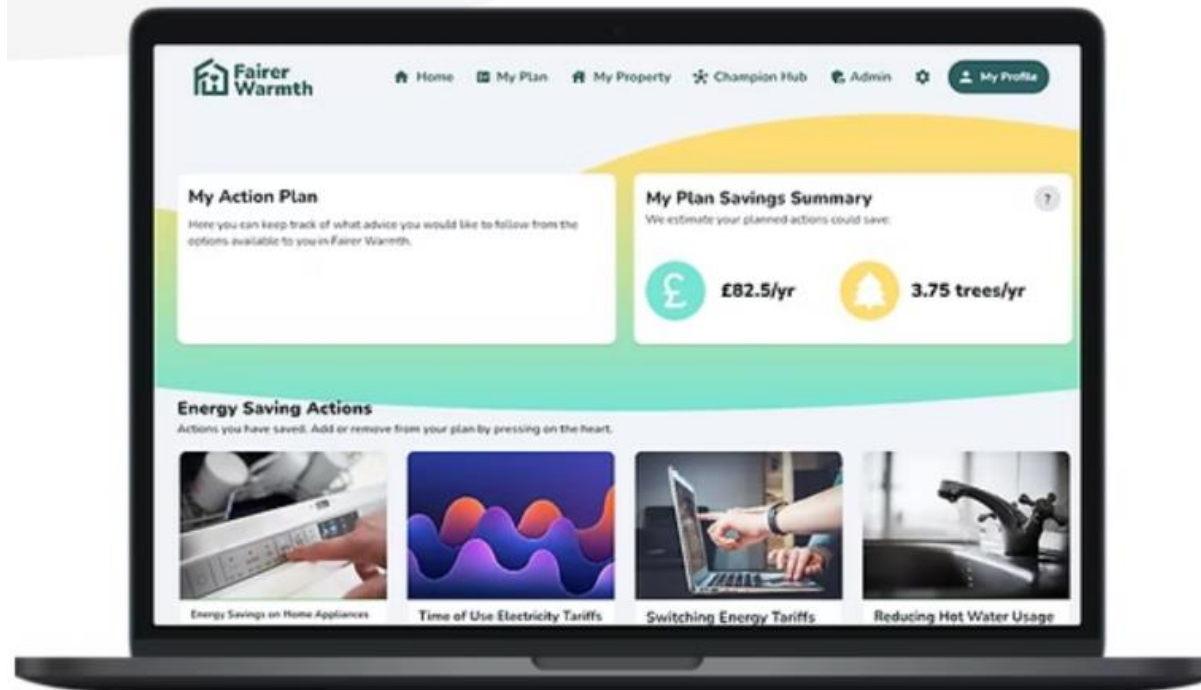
Fairer Warmth

Home My Plan My Property Champion Hub Admin My Profile

My Action Plan

Here you can keep track of what advice you would like to follow from the options available to you in Fairer Warmth.

My Plan Savings Summary

?

We estimate your planned actions could save:

£82.5/yr

3.75 trees/yr

Energy Saving Actions

Actions you have saved. Add or remove from your plan by pressing on the heart.

Energy Savings on Home Appliances

Time of Use Electricity Tariffs

Switching Energy Tariffs

Reducing Hot Water Usage